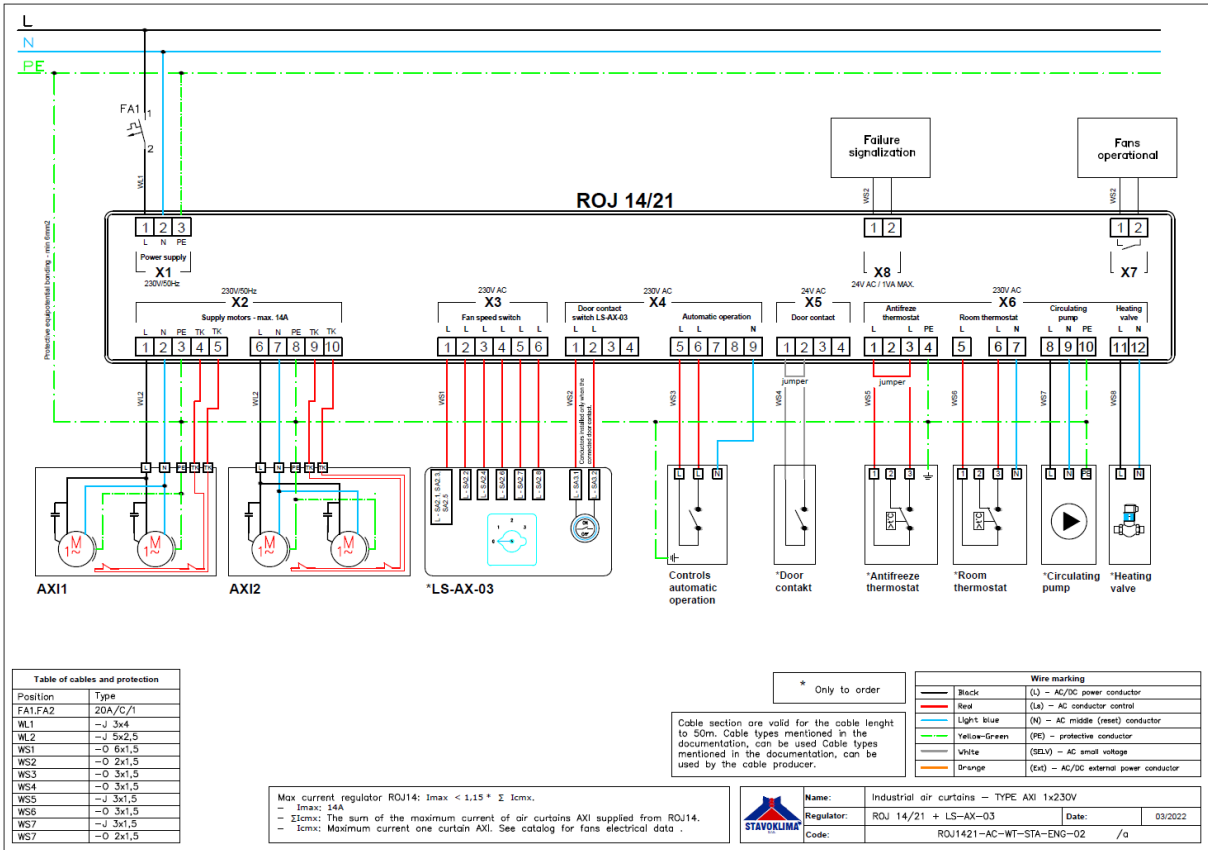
L
N
PE

FA1
1
2
WL1

Protective equipotential bonding - min 6mm2

ROJ 14/21

Failure signalization
WS2

Fans operational
WS2

1 2 3
L N PE
Power supply
X1
230V/50Hz

1 2
X8
24V AC / 1VA MAX.

1 2
X7

230V/50Hz
X2
Supply motors - max. 14A
L N PE TK TK
1 2 3 4 5
L N PE TK TK
6 7 8 9 10

230V AC
X3
Fan speed switch
L L L L L L
1 2 3 4 5 6

230V AC
X4
Door contact switch LS-AX-03
1 2 3 4
Automatic operation
L L N
5 6 7 8 9

24V AC
X5
Door contact
1 2 3 4
jumper

230V AC
X6
Antifreeze thermostat
L L L PE
1 2 3 4
jumper
Room thermostat
L L N
5 6 7
Circulating pump
L N PE
8 9 10
Heating valve
L N
11 12

WL2
WL2
WS1
WS2
Connectors installed only when the connected door contact.
WS3
WS4
WS5
WS6
WS7
WS8

L N PE TK TK
L N PE TK TK
M 1~
M 1~
M 1~
M 1~
AXI1
AXI2

L - SA2.1 SA2.3 SA2.5
SA2.2
SA2.4
SA2.6
SA2.8
SA2.10
SA2.12
SA3.1
SA3.2
*LS-AX-03

L L N
Controls automatic operation

*Door contakt

1 2 3
*Antifreeze thermostat

1 2 3 N
*Room thermostat

L N PE
*Circulating pump

L N
*Heating valve

* Only to order

Cable section are valid for the cable lenght to 50m. Cable types mentioned in the documentation, can be used Cable types mentioned in the documentation, can be used by the cable producer.

| Wire marking | |
|---|---|
| Black | (L) – AC/DC power conductor |
| Red | (Ls) – AC conductor control |
| Light blue | (N) – AC middle (reset) conductor |
| Yellow-Green | (PE) – protective conductor |
| White | (SELV) – AC small voltage |
| Orange | (Ext) – AC/DC external power conductor |

| Table of cables and protection | |
|---|---|
| Position | Type |
| FA1.FA2 | 20A/C/1 |
| WL1 | –J 3x4 |
| WL2 | –J 5x2,5 |
| WS1 | –O 6x1,5 |
| WS2 | –O 2x1,5 |
| WS3 | –O 3x1,5 |
| WS4 | –O 3x1,5 |
| WS5 | –J 3x1,5 |
| WS6 | –O 3x1,5 |
| WS7 | –J 3x1,5 |
| WS7 | –O 2x1,5 |

Max current regulator ROJ14: Imax < 1,15 * Σ Icmx.
– Imax: 14A
– ΣIcmx: The sum of the maximum current of air curtains AXI supplied from ROJ14.
– Icmx: Maximum current one curtain AXI. See catalog for fans electrical data .

STAVOKLIMA
| Name: | Industrial air curtains – TYPE AXI 1x230V | |
|---|---|---|
| Regulator: | ROJ 14/21 + LS–AX–03 | Date: 03/2022 |
| Code: | ROJ1421–AC–WT–STA–ENG–02 /a | |